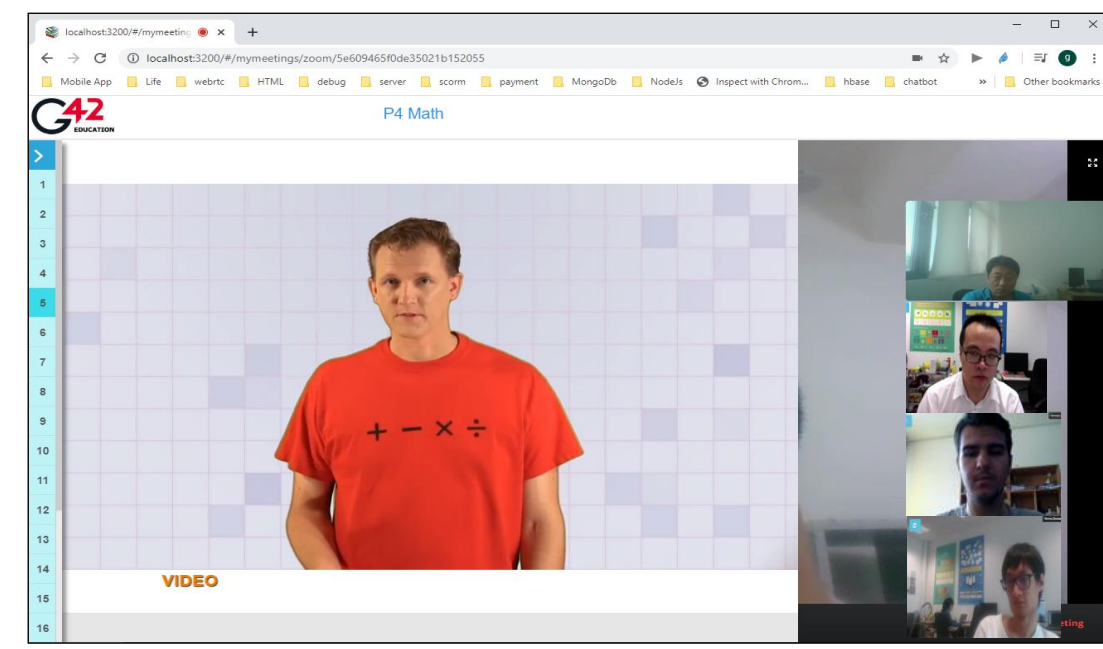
localhost:3200/#/mymeeting ×
+
localhost:3200/#/mymeetings/zoom/5e609465f0de35021b152055
Mobile App Life webrtc HTML debug server scorm payment MongoDb NodeJs Inspect with Chrom... hbase chatbot » Other bookmarks
G42 EDUCATION
P4 Math
1
2
3
4
5
6
7
8
9
10
11
12
13
14
15
16
$+ - \times \div$
VIDEO
eting